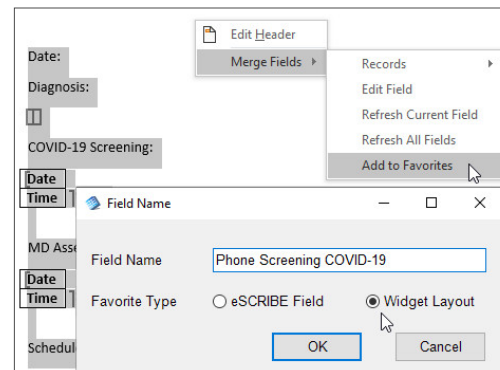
Date:

Diagnosis:

COVID-19 Screening:

Date

Time

MD Asse

Date

Time

Schedul

Edit Header

Merge Fields ▸

Records ▸

Edit Field

Refresh Current Field

Refresh All Fields

Add to Favorites

Field Name

Field Name Phone Screening COVID-19

Favorite Type ○ eSCRIBE Field ◉ Widget Layout

OK

Cancel